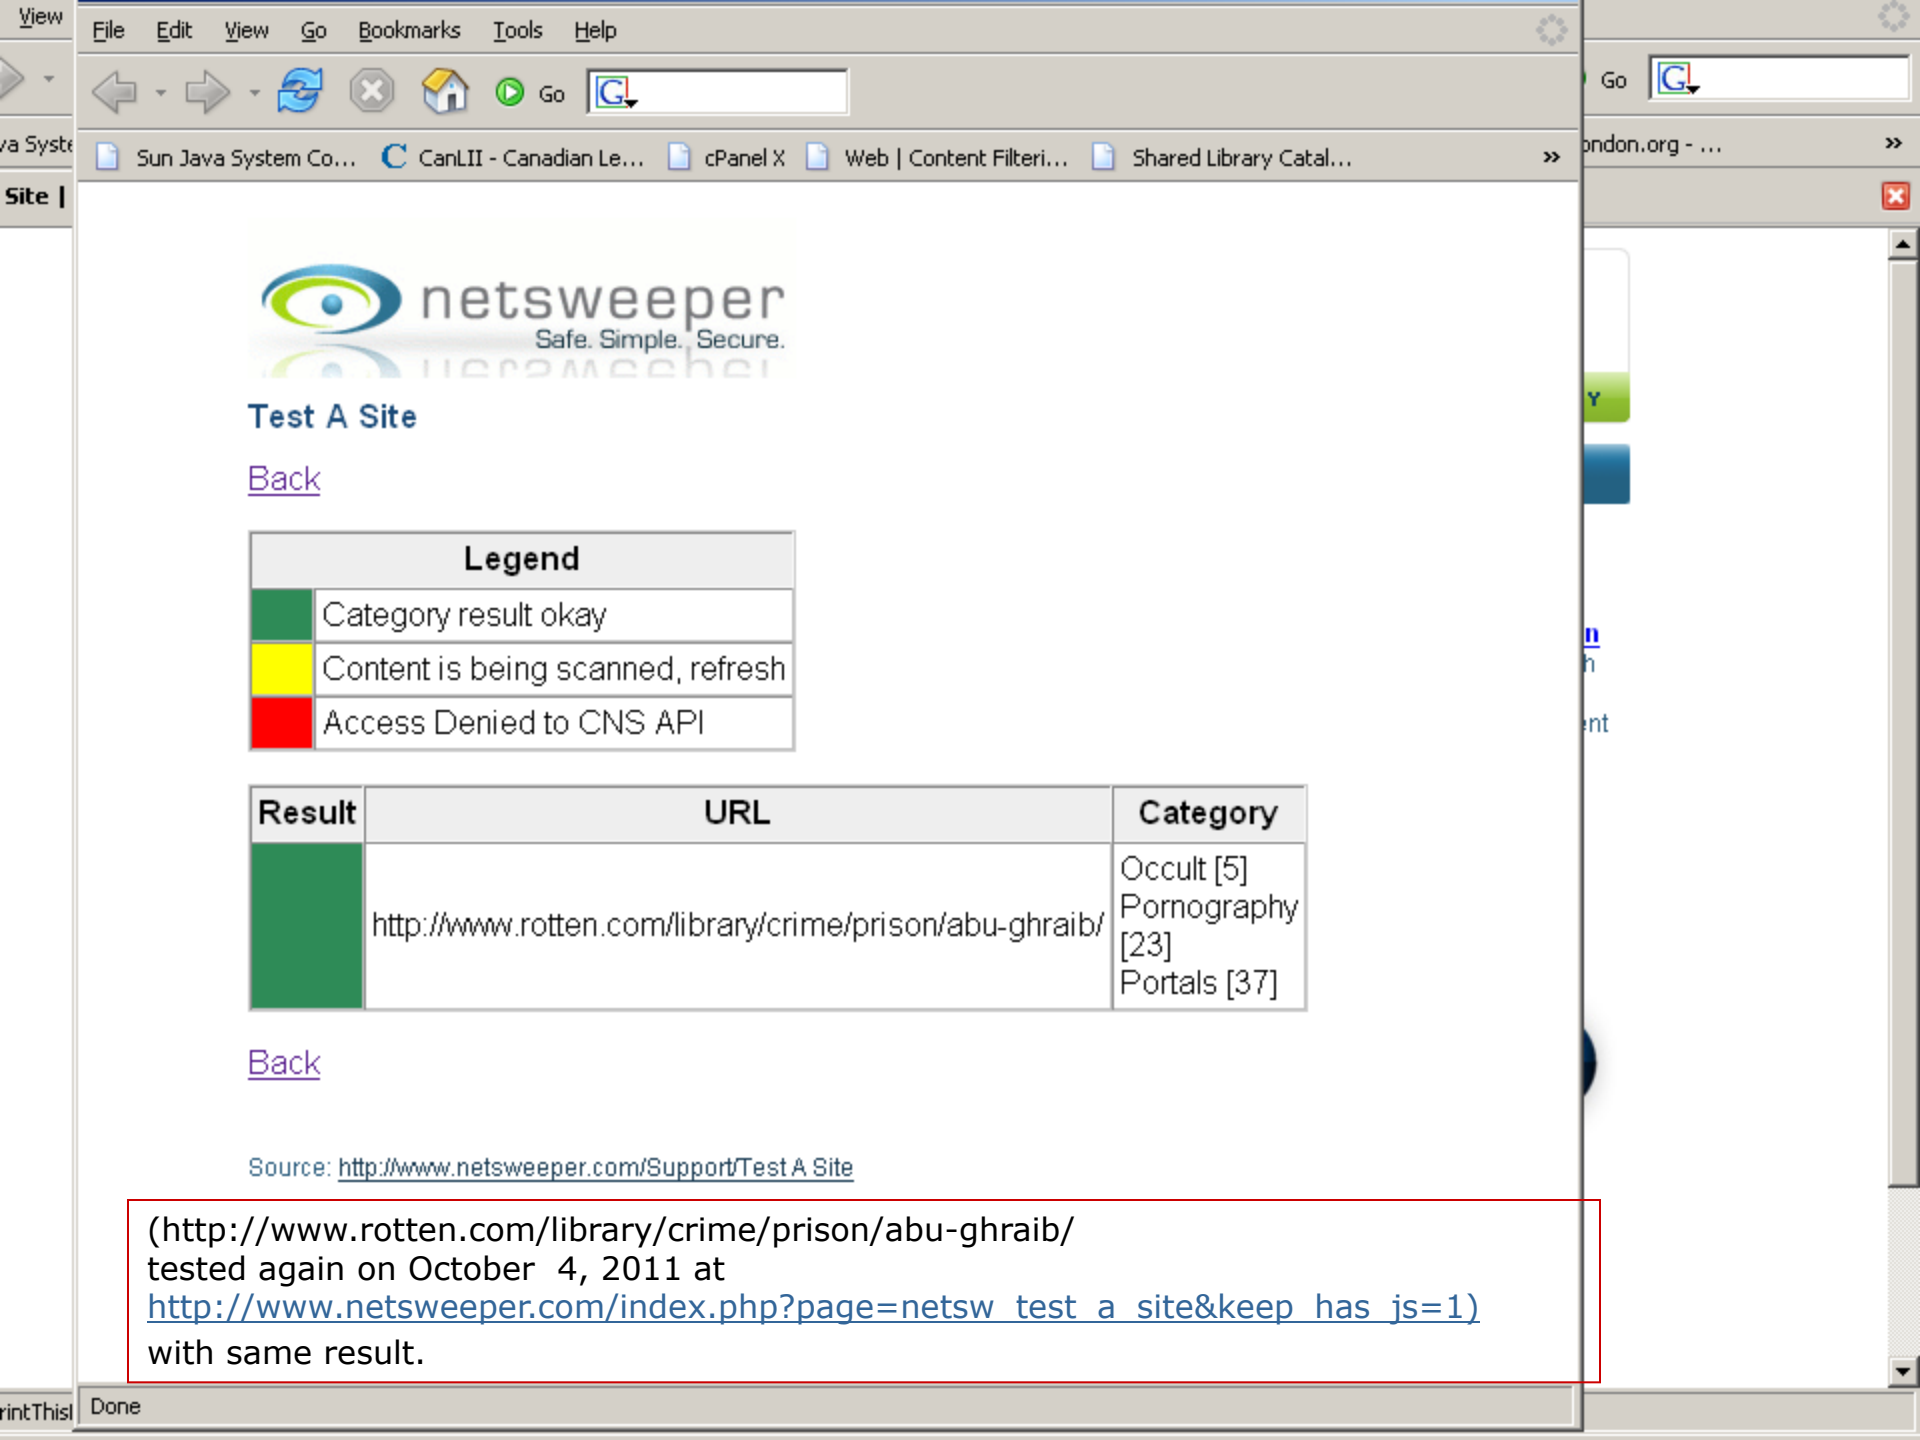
View

File Edit View Go Bookmarks Tools Help

Go

Go

a Syste Sun Java System Co... CanLII - Canadian Le... cPanel X Web | Content Filteri... Shared Library Catal... »

ondon.org - ... »

Site |

netsweeper
Safe. Simple. Secure.

Test A Site

Back

| Legend | |
|---|---|
| | Category result okay |
| | Content is being scanned, refresh |
| | Access Denied to CNS API |

| Result | URL | Category |
|---|---|---|
| | http://www.rotten.com/library/crime/prison/abu-ghraib/ | Occult [5] Pornography [23] Portals [37] |

Back

Source: http://www.netsweeper.com/Support/Test A Site

(http://www.rotten.com/library/crime/prison/abu-ghraib/ tested again on October 4, 2011 at http://www.netsweeper.com/index.php?page=netsw_test_a_site&keep_has_js=1) with same result.

rintThis! Done